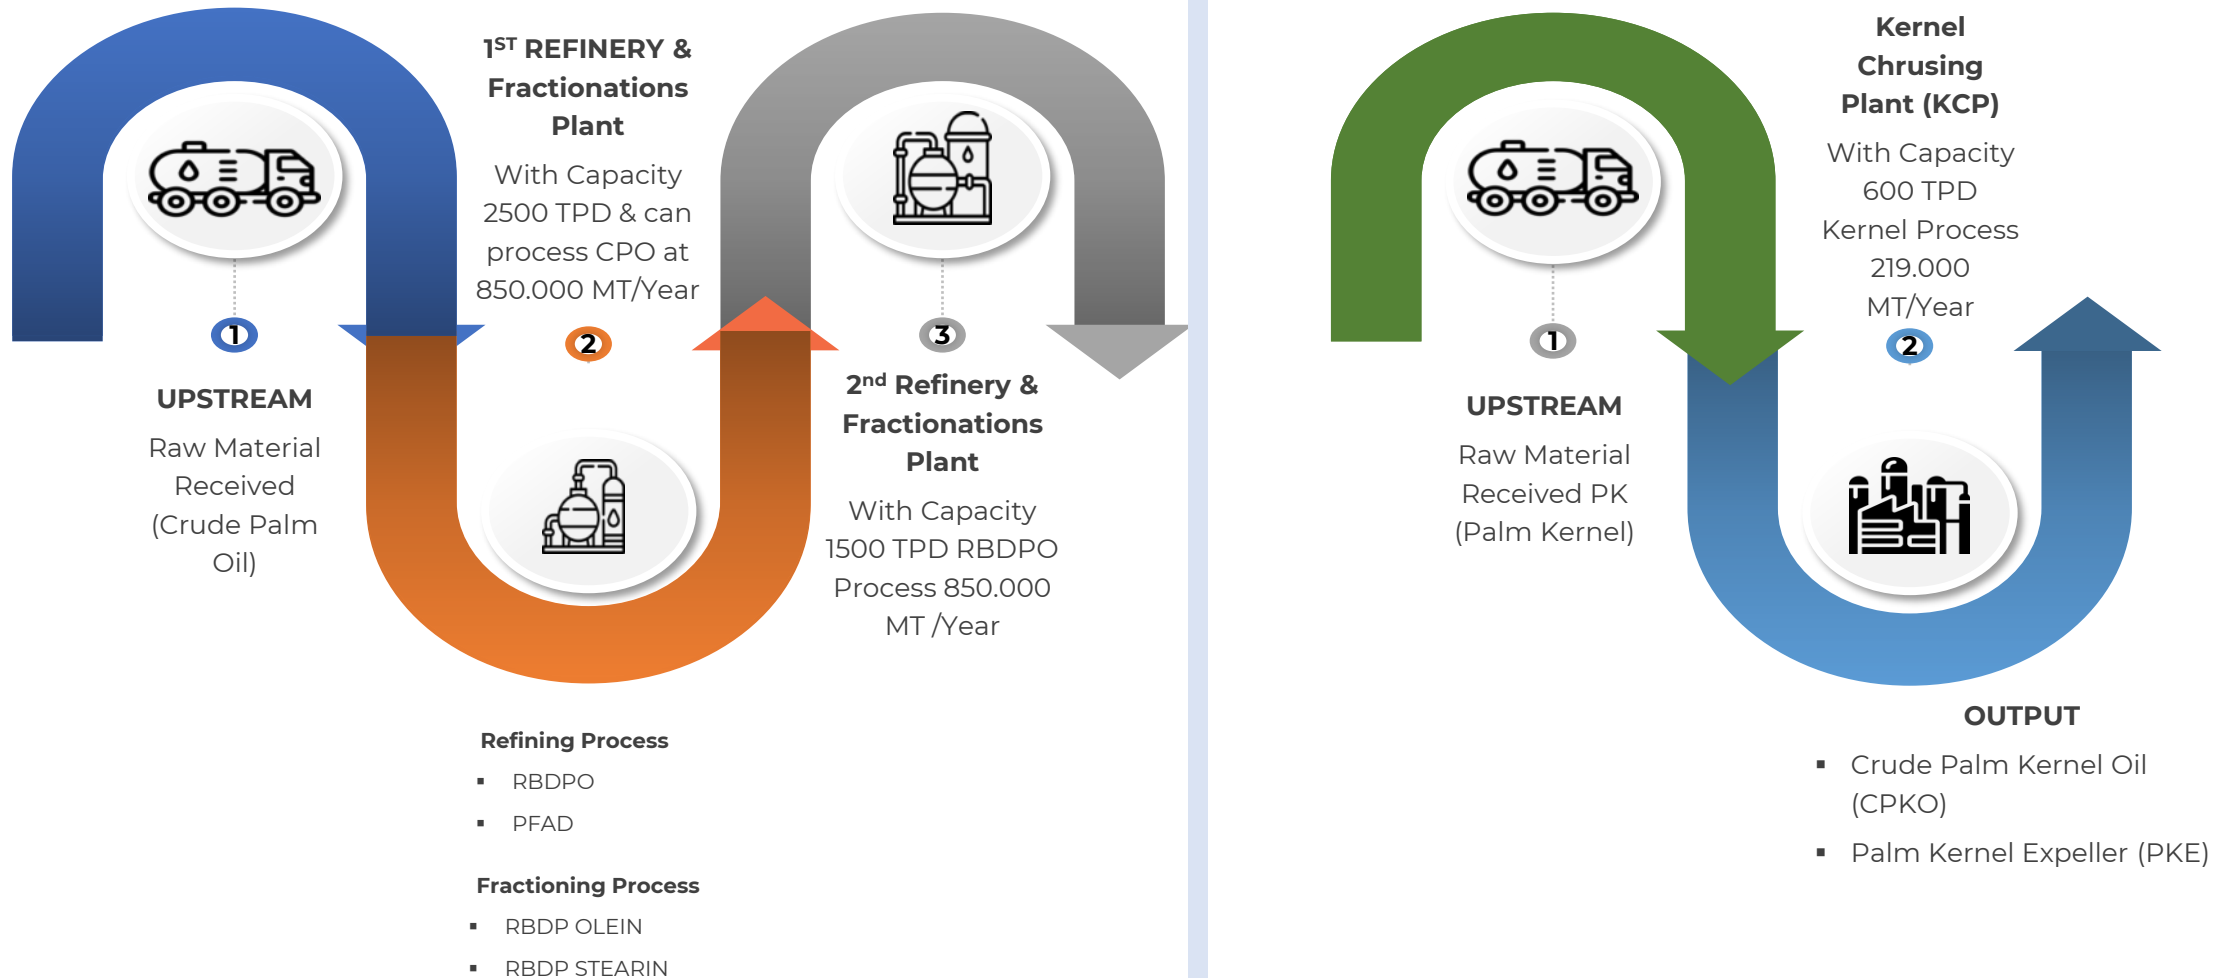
1

UPSTREAM

Raw Material Received (Crude Palm Oil)

$1^{ST}$ REFINERY & Fractionations Plant

With Capacity 2500 TPD & can process CPO at 850.000 MT/Year

2

Refining Process

- RBDPO
- PFAD

Fractioning Process

- RBDP OLEIN
- RBDP STEARIN

3

$2^{nd}$ Refinery & Fractionations Plant

With Capacity 1500 TPD RBDPO Process 850.000 MT /Year

1

UPSTREAM

Raw Material Received PK (Palm Kernel)

Kernel Chrusing Plant (KCP)

With Capacity 600 TPD Kernel Process 219.000 MT/Year

2

OUTPUT

- Crude Palm Kernel Oil (CPKO)
- Palm Kernel Expeller (PKE)